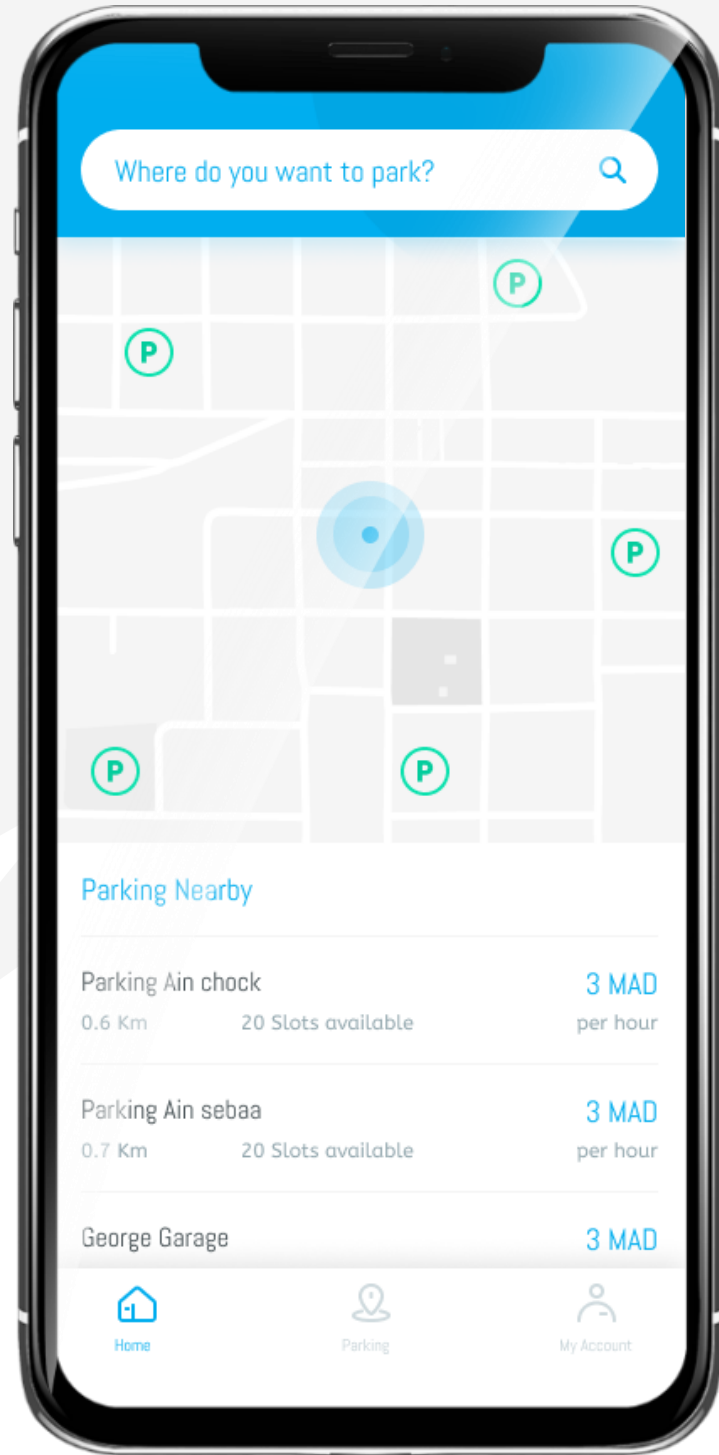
Where do you want to park?

P
P
P
P
P

Parking Nearby

Parking Ain chock
0.6 Km 20 Slots available
3 MAD
per hour

Parking Ain sebaa
0.7 Km 20 Slots available
3 MAD
per hour

George Garage
3 MAD

Home
Parking
My Account